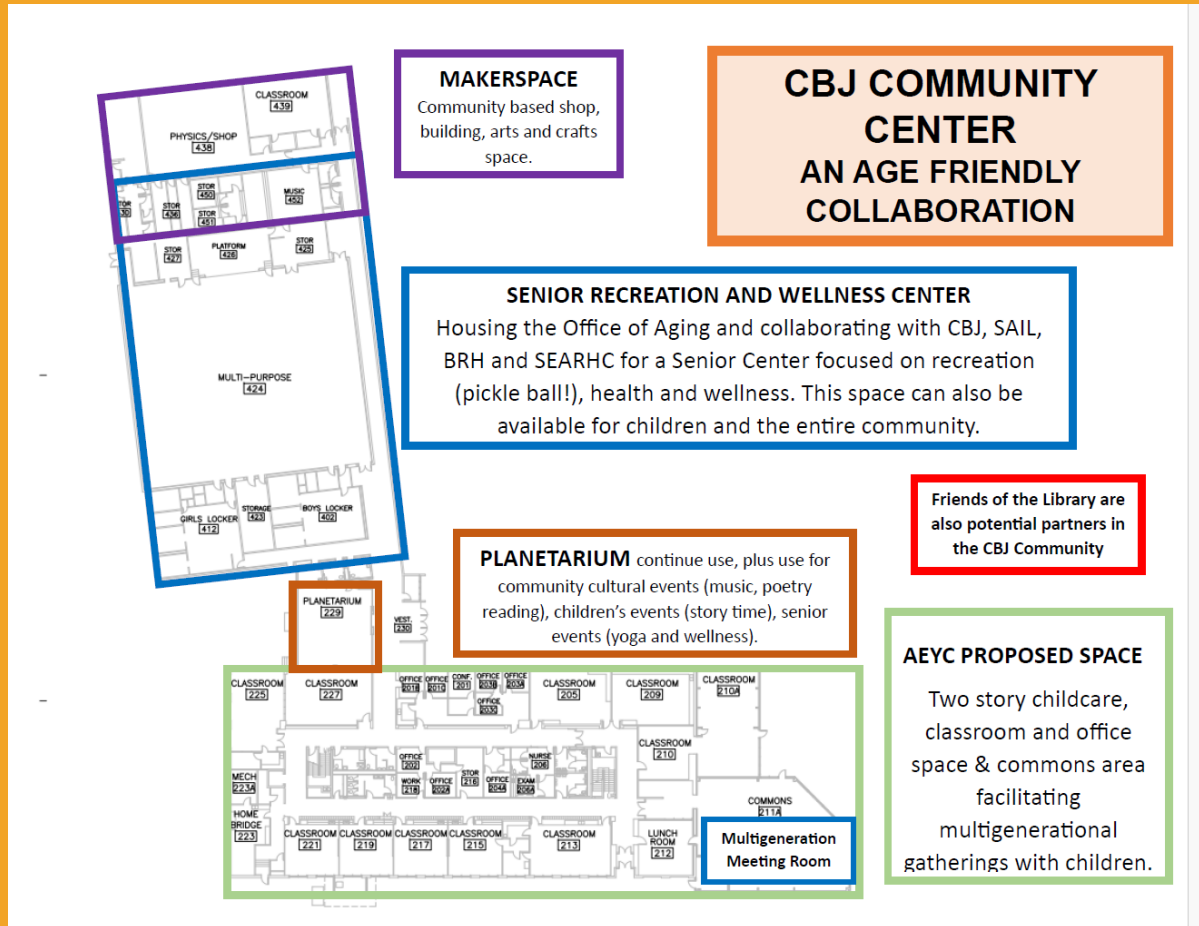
MAKERSPACE
Community based shop, building, arts and crafts space.

CBJ COMMUNITY CENTER
AN AGE FRIENDLY COLLABORATION

CLASSROOM 439
PHYSICS/SHOP 438
STOR 430
STOR 436
STOR 450
STOR 451
MUSIC 452
STOR 427
PLATFORM 426
STOR 425
MULTI-PURPOSE 424
GIRLS LOCKER 412
STORAGE 423
BOYS LOCKER 402

SENIOR RECREATION AND WELLNESS CENTER
Housing the Office of Aging and collaborating with CBJ, SAIL, BRH and SEARHC for a Senior Center focused on recreation (pickle ball!), health and wellness. This space can also be available for children and the entire community.

Friends of the Library are also potential partners in the CBJ Community

PLANETARIUM continue use, plus use for community cultural events (music, poetry reading), children's events (story time), senior events (yoga and wellness).

PLANETARIUM 229
VEST. 230

CLASSROOM 225
CLASSROOM 227
OFFICE 201B
OFFICE 201C
CONF. 201
OFFICE 203B
OFFICE 203A
OFFICE 203C
CLASSROOM 205
CLASSROOM 209
CLASSROOM 210A
CLASSROOM 210
OFFICE 202
NURSE 206
WORK 218
OFFICE 202
STOR 216
OFFICE 204A
EXAM 206A
MECH 223A
HOME BRIDGE 223
COMMONS 211A
CLASSROOM 221
CLASSROOM 219
CLASSROOM 217
CLASSROOM 215
CLASSROOM 213
LUNCH ROOM 212

Multigeneration Meeting Room

AEYC PROPOSED SPACE
Two story childcare, classroom and office space & commons area facilitating multigenerational gatherings with children.